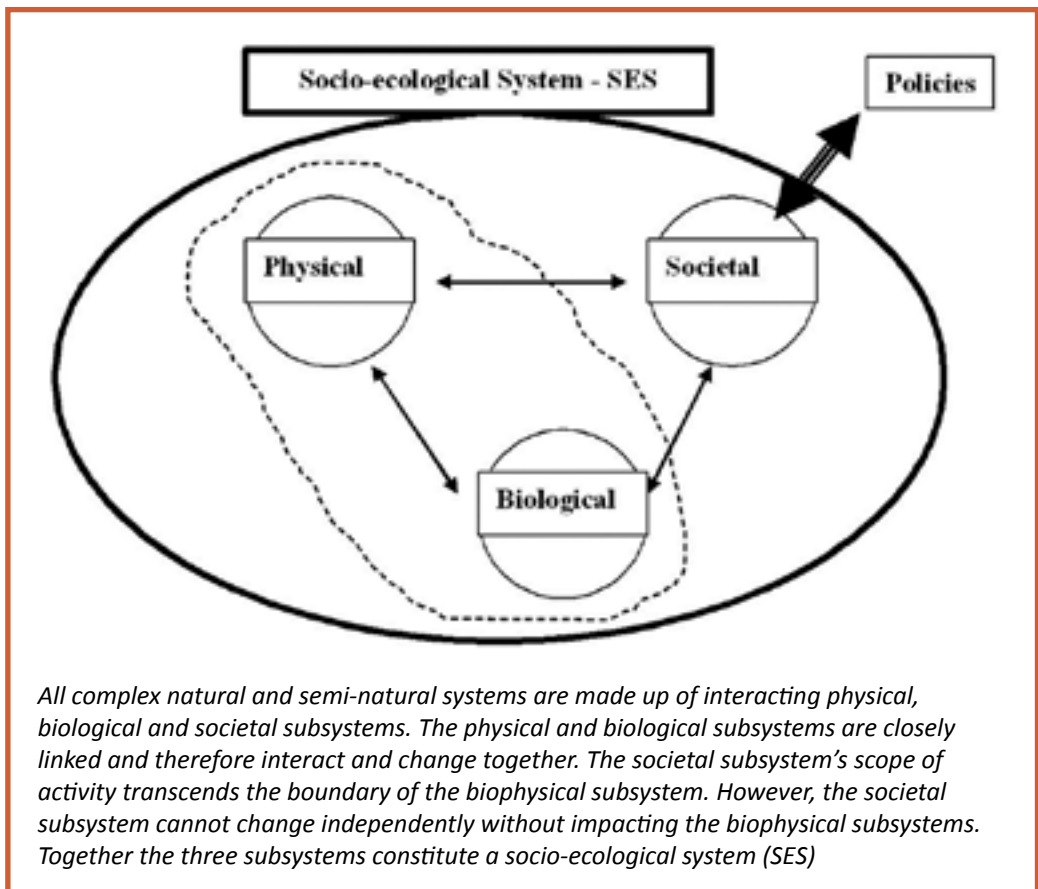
Socio-ecological System - SES

Policies

Physical

Societal

Biological

All complex natural and semi-natural systems are made up of interacting physical, biological and societal subsystems. The physical and biological subsystems are closely linked and therefore interact and change together. The societal subsystem's scope of activity transcends the boundary of the biophysical subsystem. However, the societal subsystem cannot change independently without impacting the biophysical subsystems. Together the three subsystems constitute a socio-ecological system (SES)